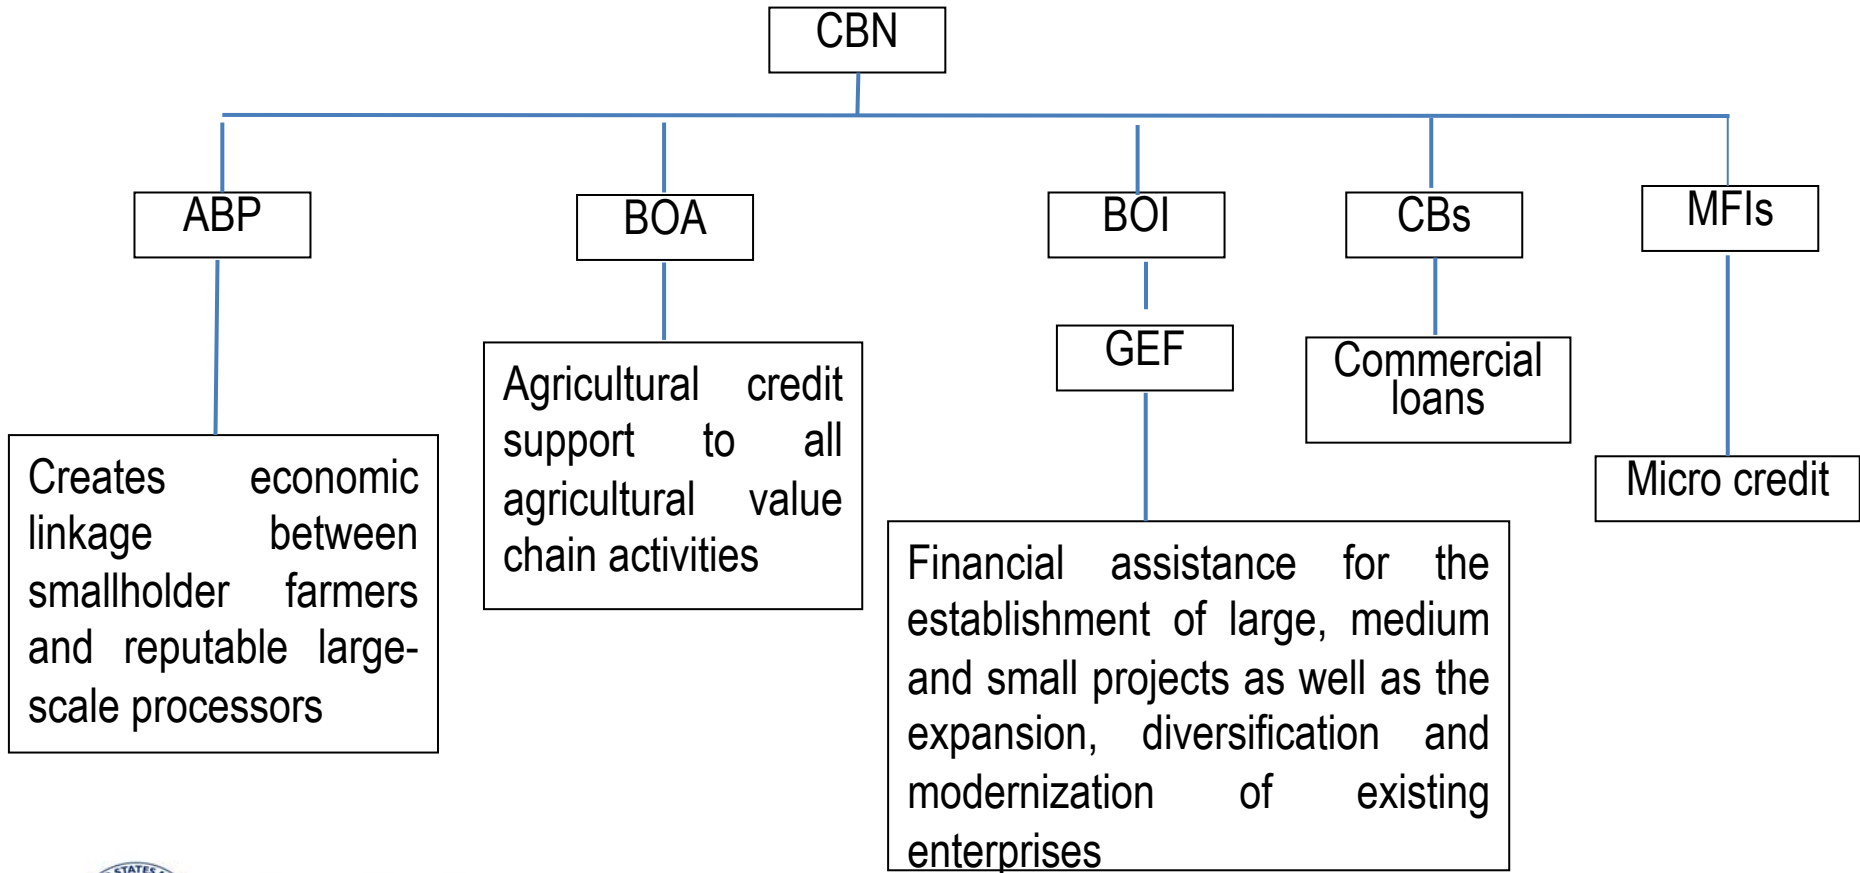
CBN

ABP

BOA

BOI

CBs

MFIs

GEF

Commercial loans

Micro credit

Creates economic linkage between smallholder farmers and reputable large-scale processors

Agricultural credit support to all agricultural value chain activities

Financial assistance for the establishment of large, medium and small projects as well as the expansion, diversification and modernization of existing enterprises

STATES